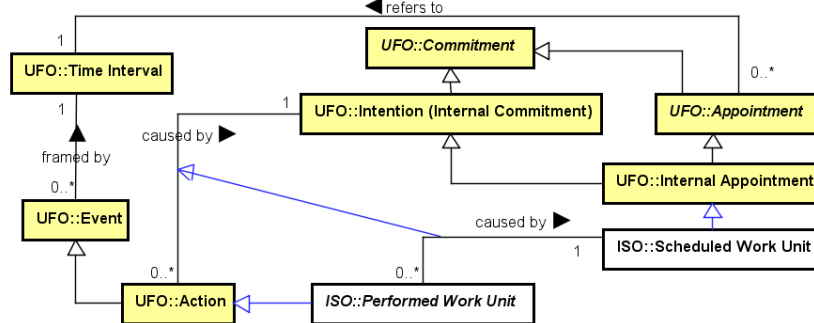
refers to

1

UFO::Time Interval

1

framed by

0..*

UFO::Event

UFO::Commitment

1

UFO::Intention (Internal Commitment)

caused by

0..*

UFO::Appointment

UFO::Internal Appointment

caused by

1

ISO::Scheduled Work Unit

0..*

0..*

UFO::Action

ISO::Performed Work Unit